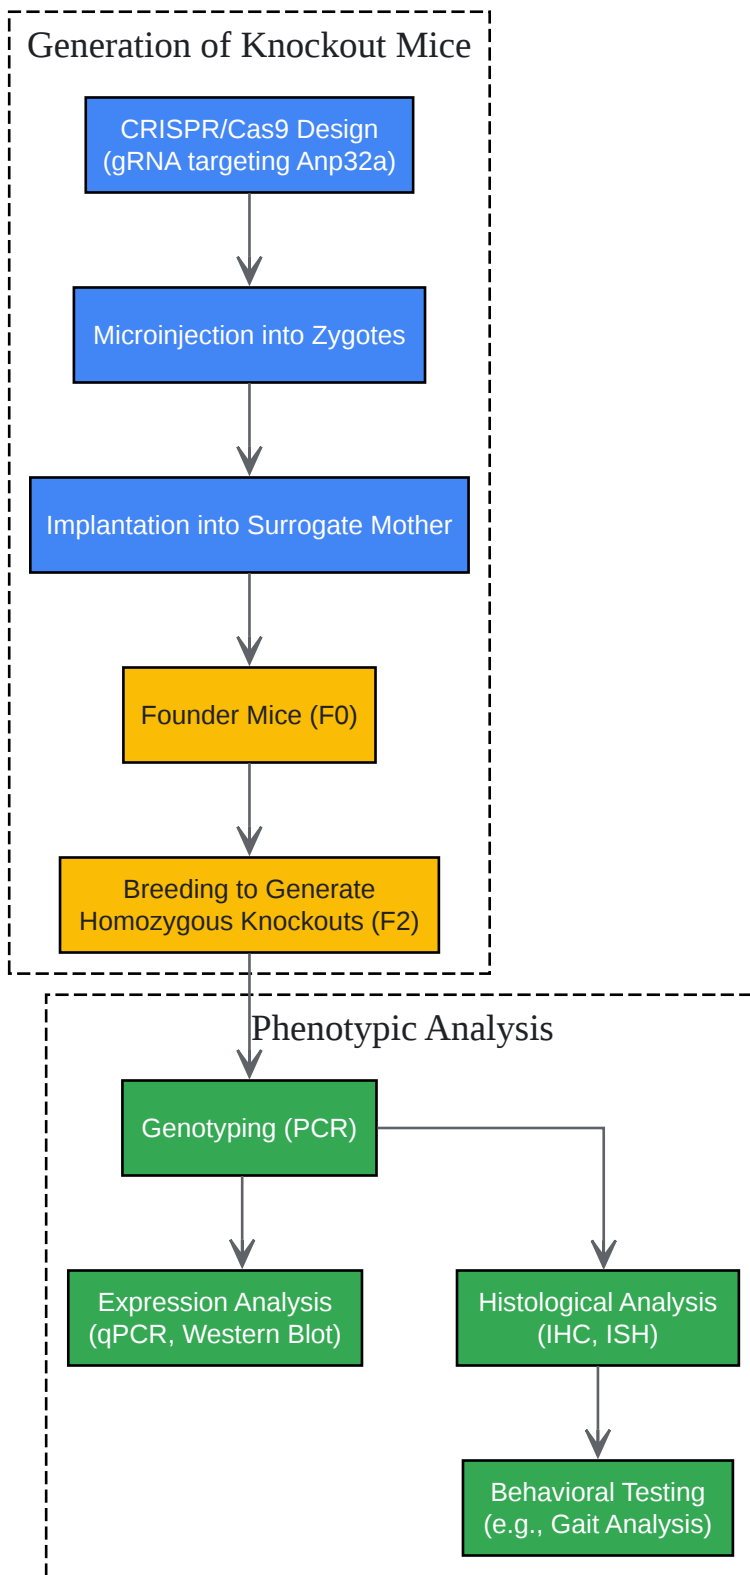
Generation of Knockout Mice

CRISPR/Cas9 Design (gRNA targeting Anp32a)

Microinjection into Zygotes

Implantation into Surrogate Mother

Founder Mice (F0)

Breeding to Generate Homozygous Knockouts (F2)

Phenotypic Analysis

Genotyping (PCR)

Expression Analysis (qPCR, Western Blot)

Histological Analysis (IHC, ISH)

Behavioral Testing (e.g., Gait Analysis)